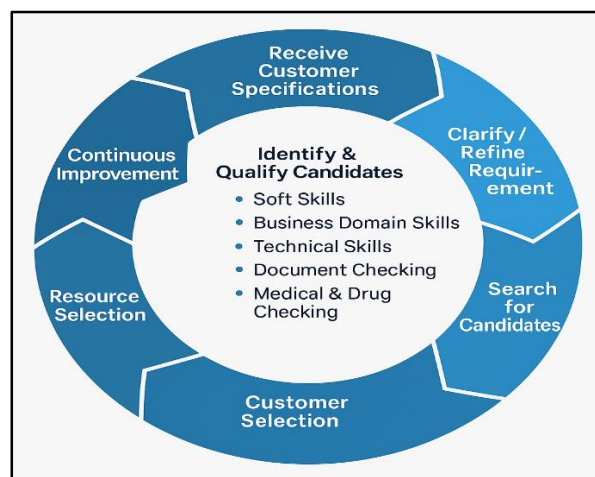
Receive Customer Specifications

Clarify / Refine Requirement

Search for Candidates

Customer Selection

Resource Selection

Continuous Improvement

Identify & Qualify Candidates

- Soft Skills
- Business Domain Skills
- Technical Skills
- Document Checking
- Medical & Drug Checking